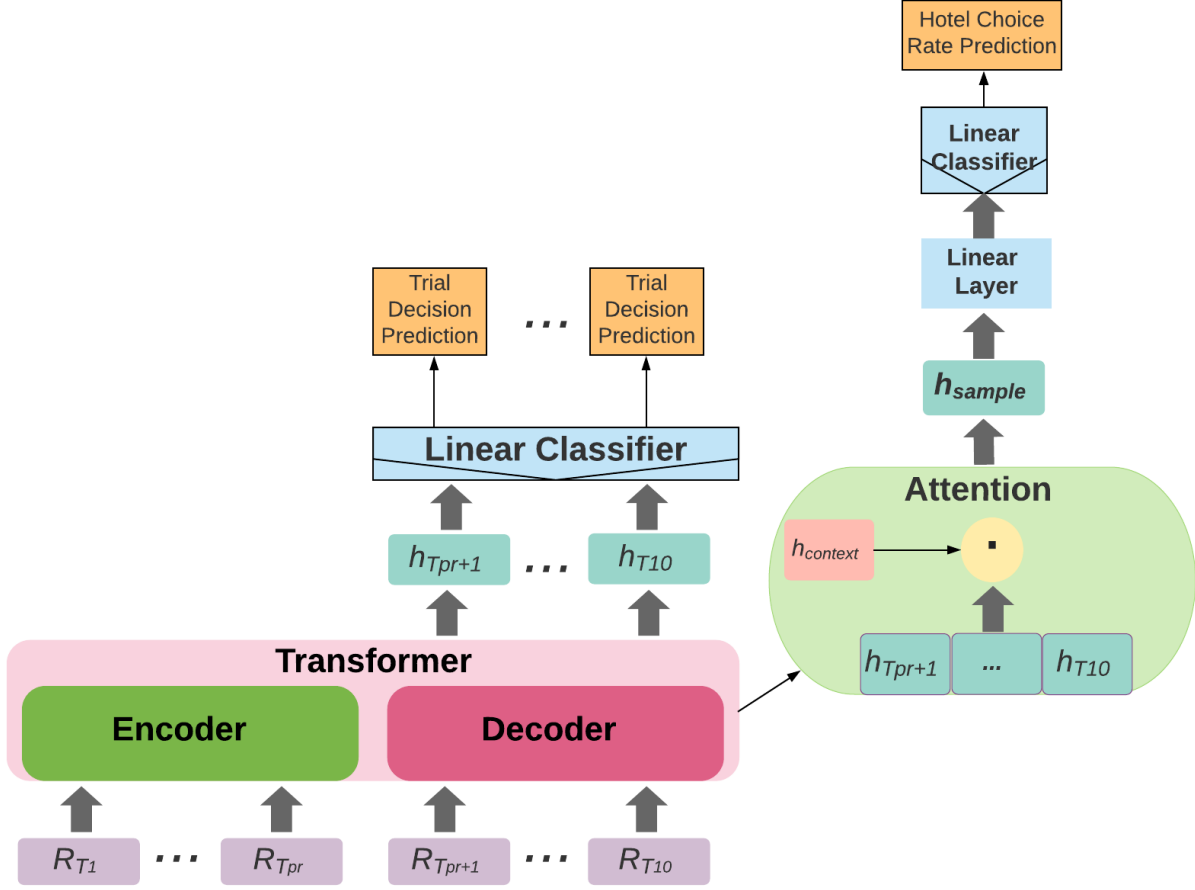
Hotel Choice Rate Prediction

Linear Classifier

Linear Layer

$h_{sample}$

Trial Decision Prediction

...

Trial Decision Prediction

Linear Classifier

Attention

$h_{context}$

·

$h_{T_{pr+1}}$

...

$h_{T10}$

$h_{T_{pr+1}}$

...

$h_{T10}$

Transformer

Encoder

Decoder

$R_{T1}$

...

$R_{T_{pr}}$

$R_{T_{pr+1}}$

...

$R_{T10}$